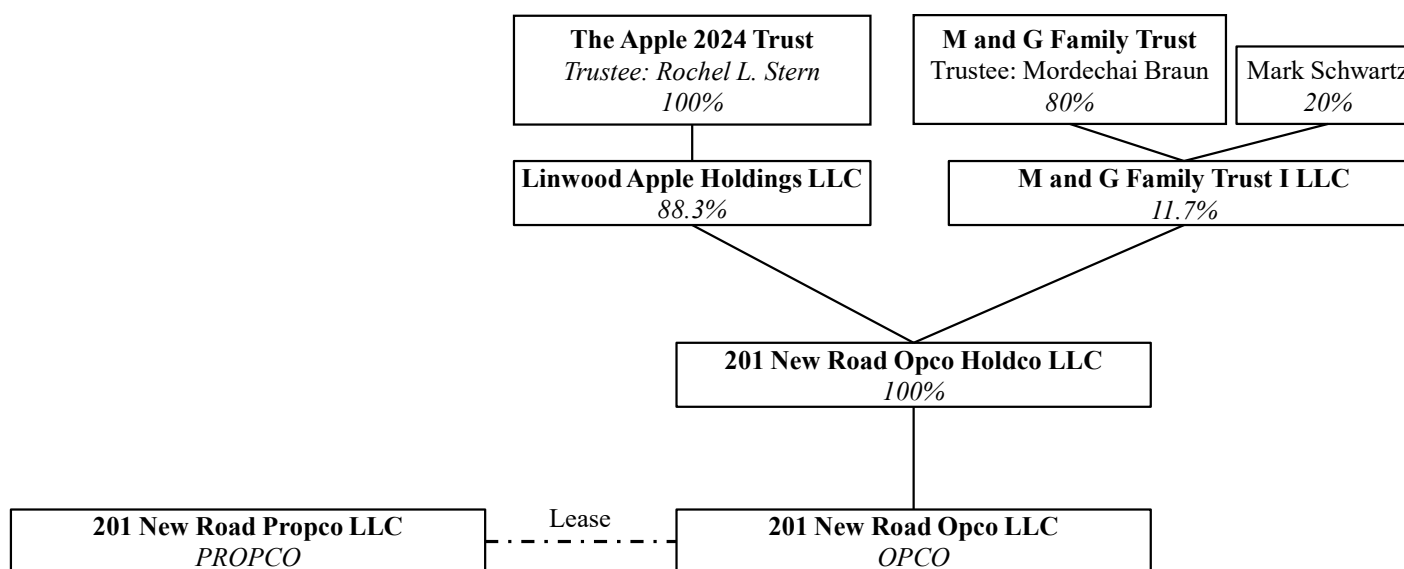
The Apple 2024 Trust
*Trustee: Rochel L. Stern*
*100%*

M and G Family Trust
Trustee: Mordechai Braun
*80%*

Mark Schwartz
*20%*

Linwood Apple Holdings LLC
*88.3%*

M and G Family Trust I LLC
*11.7%*

201 New Road Opco Holdco LLC
*100%*

201 New Road Propco LLC
*PROPCO*

Lease

201 New Road Opco LLC
*OPCO*